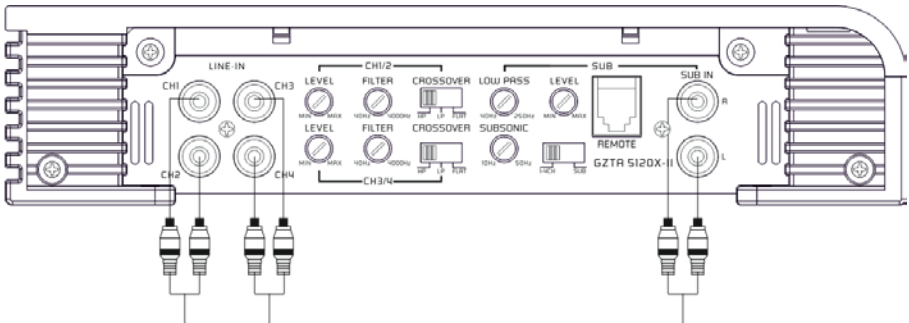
LINE-IN
CH1
CH3
CH2
CH4
CH1/2
LEVEL
MIN MAX
FILTER
40Hz 4000Hz
CROSSOVER
HP LP FLAT
LEVEL
MIN MAX
FILTER
40Hz 4000Hz
CROSSOVER
HP LP FLAT
CH3/4
SUB
LOW PASS
40Hz 250Hz
LEVEL
MIN MAX
SUBSONIC
10Hz 50Hz
1-4CH SUB
REMOTE
GZTA 5120X-II
SUB IN
R
L